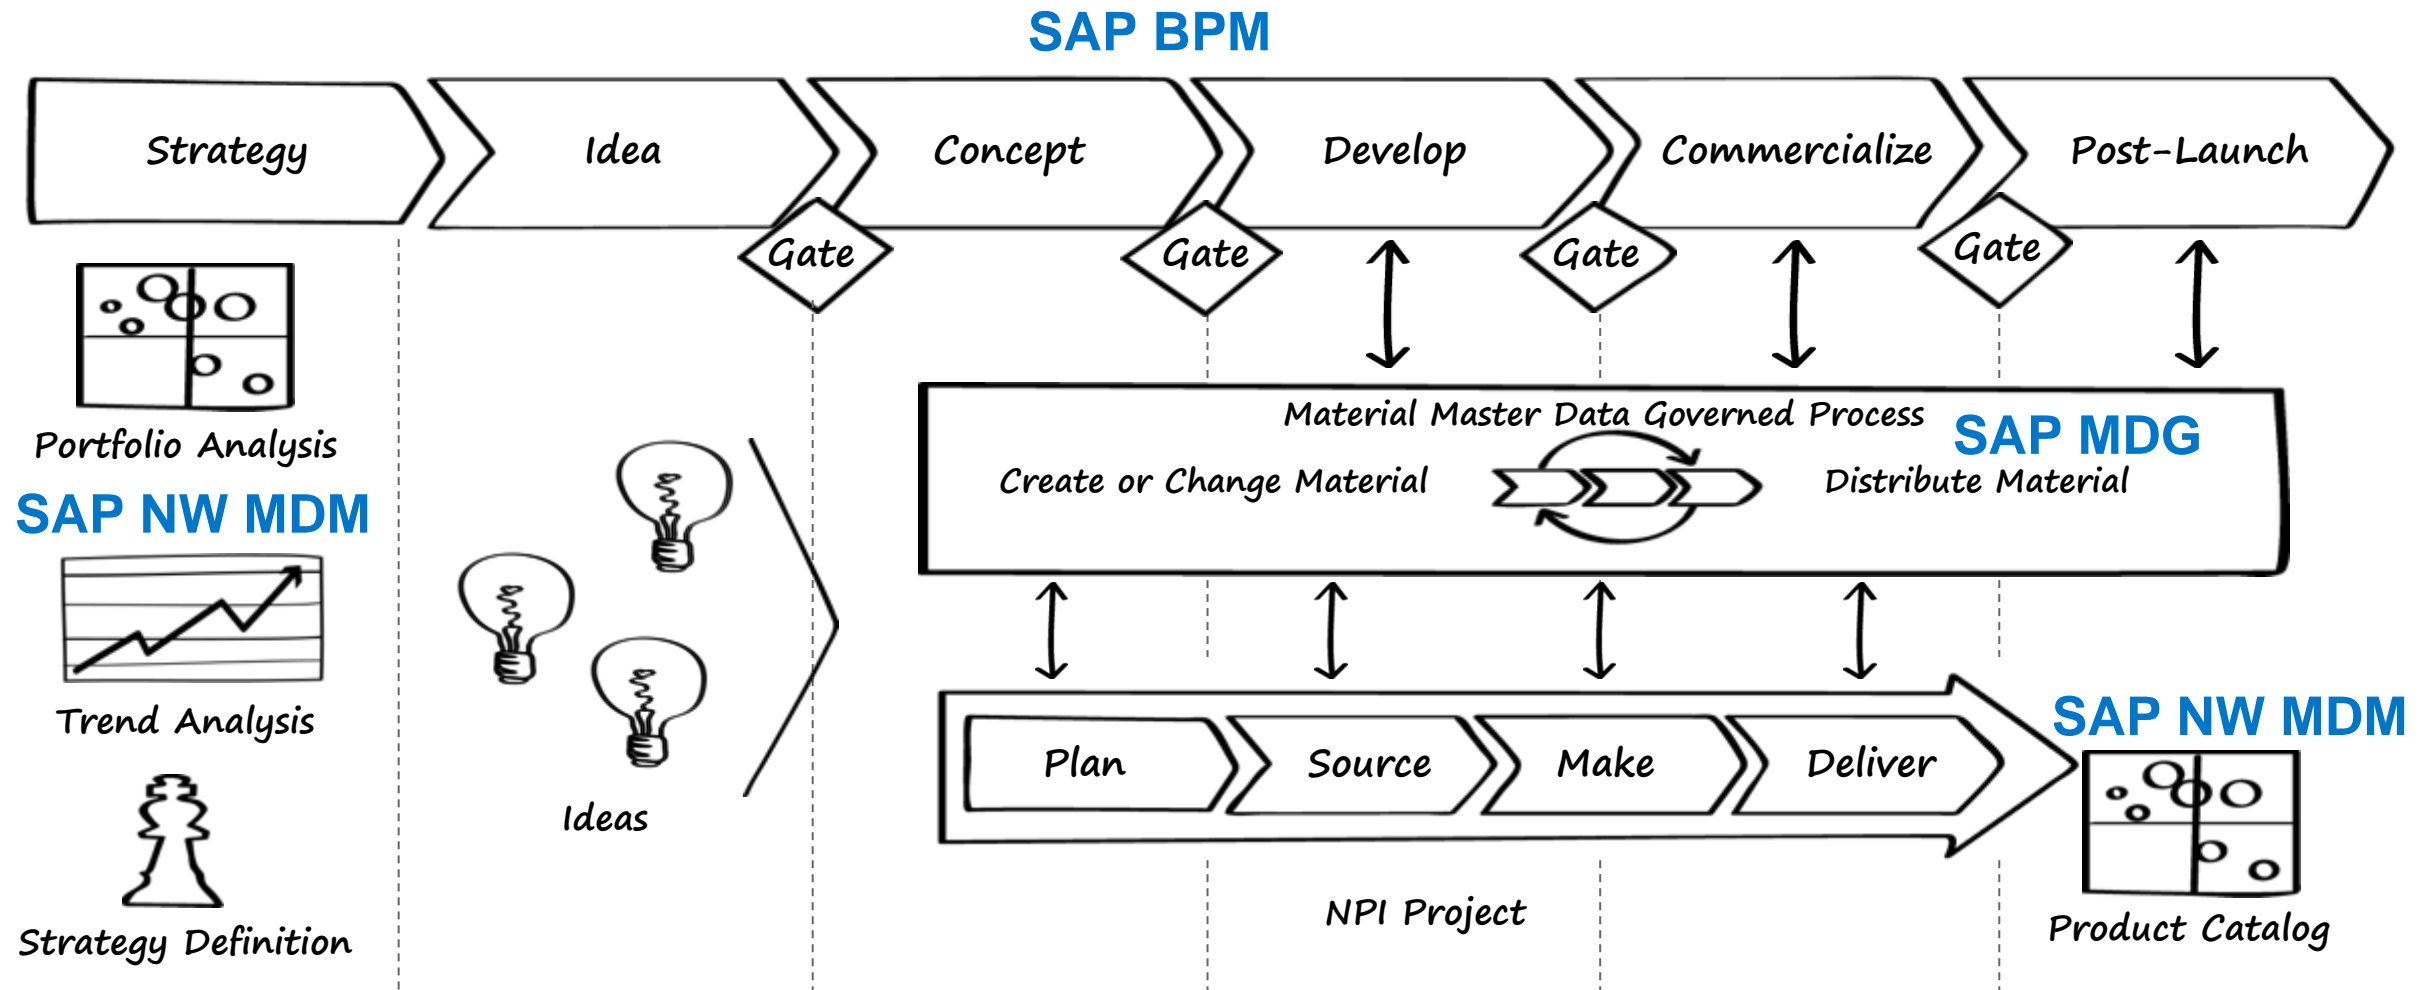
SAP BPM

Strategy

Idea

Concept

Develop

Commercialize

Post-Launch

Gate

Gate

Gate

Gate

Portfolio Analysis

SAP NW MDM

Trend Analysis

Strategy Definition

Ideas

Material Master Data Governed Process

SAP MDG

Create or Change Material

Distribute Material

Plan

Source

Make

Deliver

SAP NW MDM

NPI Project

Product Catalog